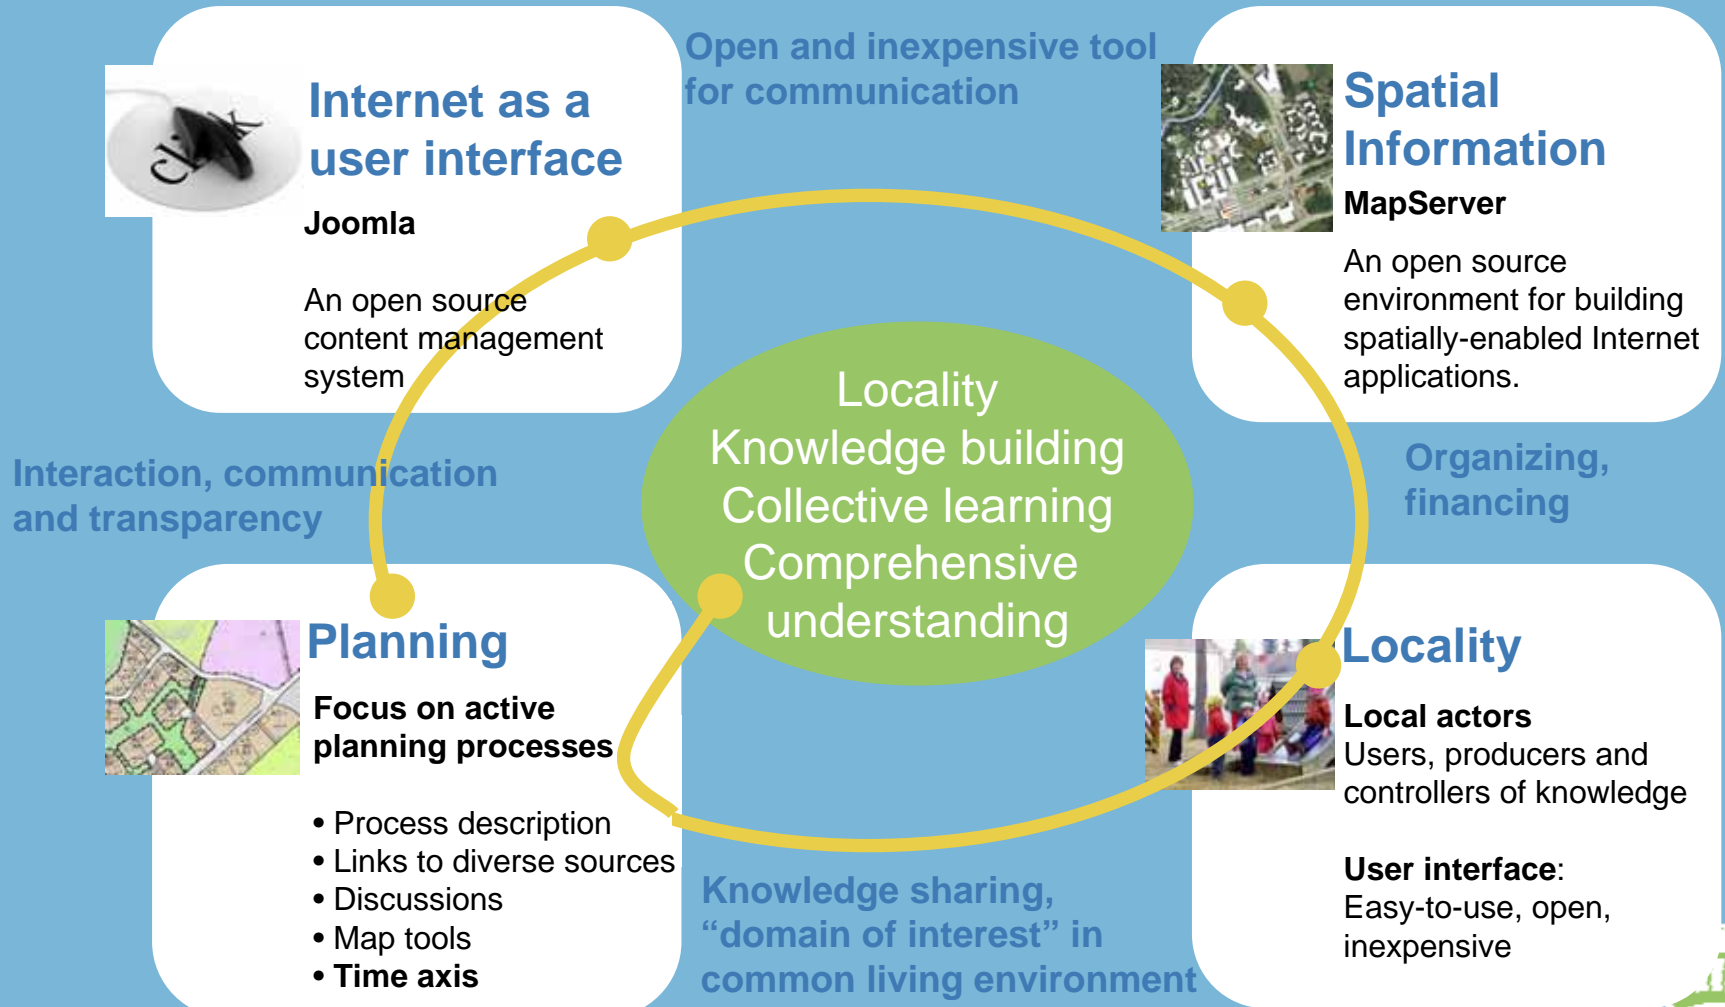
Internet as a user interface

Joomla

An open source content management system

Open and inexpensive tool for communication

Spatial Information

MapServer

An open source environment for building spatially-enabled Internet applications.

Interaction, communication and transparency

Locality
Knowledge building
Collective learning
Comprehensive understanding

Organizing, financing

Planning

Focus on active planning processes

• Process description
• Links to diverse sources
• Discussions
• Map tools
• Time axis

Locality

Local actors
Users, producers and controllers of knowledge

User interface:
Easy-to-use, open, inexpensive

Knowledge sharing, “domain of interest” in common living environment